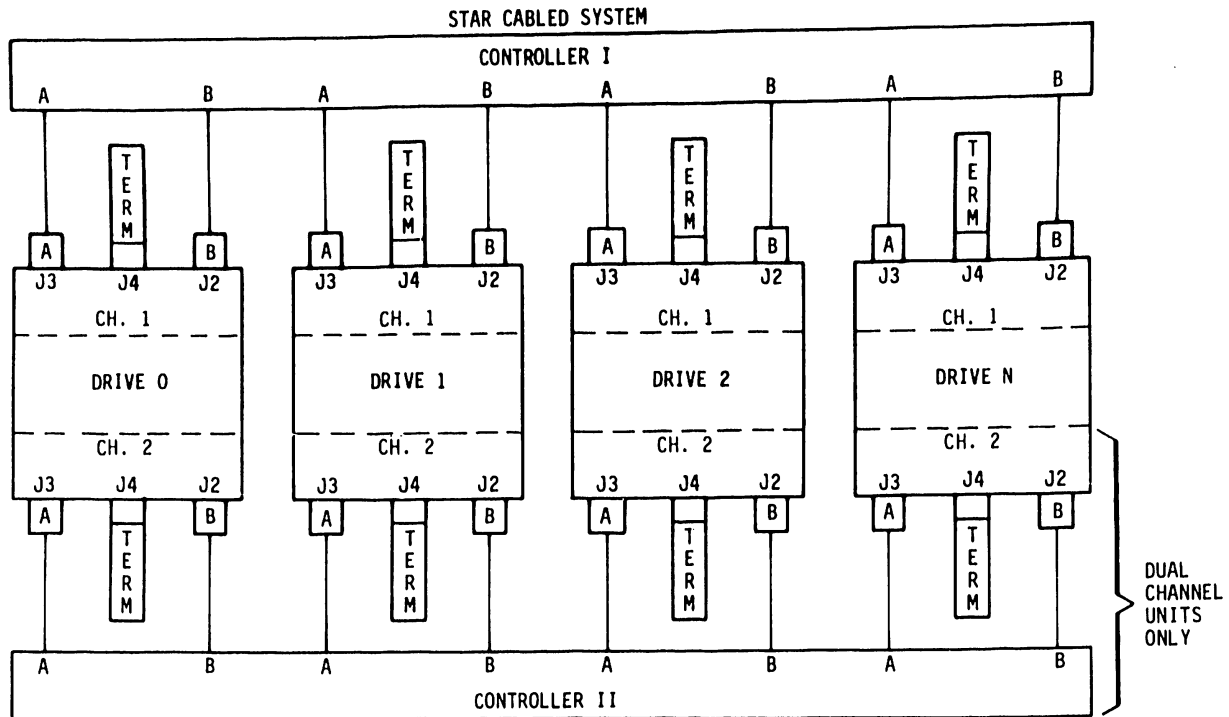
STAR CABLED SYSTEM

CONTROLLER I

A B A B A B A B

TERM TERM TERM TERM

A B A B A B A B

J3 J4 J2 J3 J4 J2 J3 J4 J2 J3 J4 J2

CH. 1 CH. 1 CH. 1 CH. 1

DRIVE 0 DRIVE 1 DRIVE 2 DRIVE N

CH. 2 CH. 2 CH. 2 CH. 2

J3 J4 J2 J3 J4 J2 J3 J4 J2 J3 J4 J2

A B A B A B A B

TERM TERM TERM TERM

A B A B A B A B

DUAL CHANNEL UNITS ONLY

CONTROLLER II